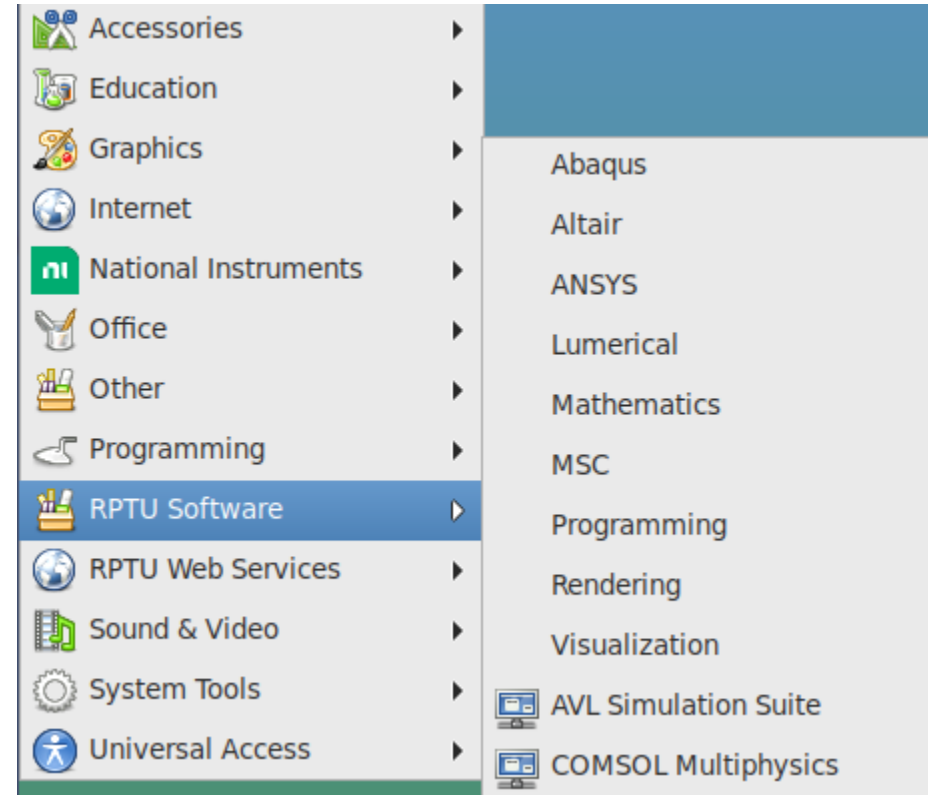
Accessories
Education
Graphics
Internet
National Instruments
Office
Other
Programming
RPTU Software
RPTU Web Services
Sound & Video
System Tools
Universal Access

Abaqus
Altair
ANSYS
Lumerical
Mathematics
MSC
Programming
Rendering
Visualization
AVL Simulation Suite
COMSOL Multiphysics